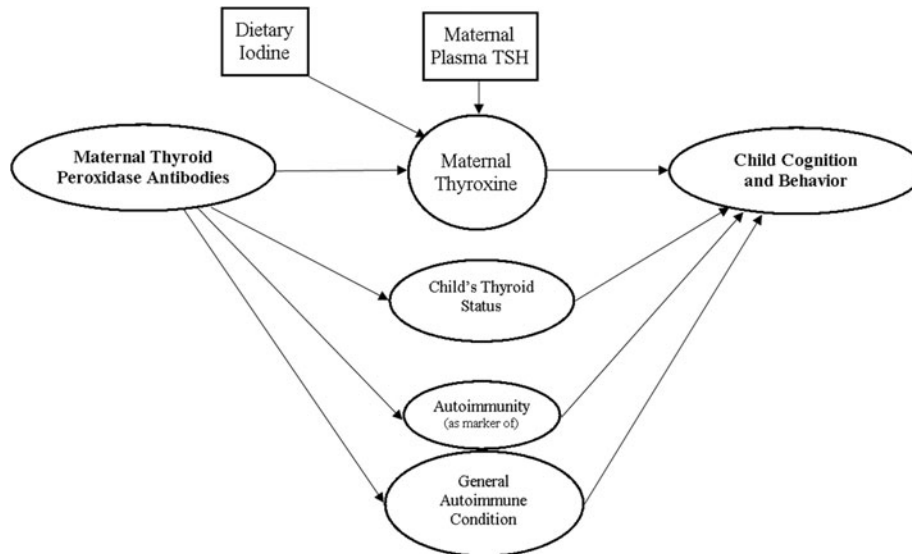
Dietary Iodine

Maternal Plasma TSH

Maternal Thyroid Peroxidase Antibodies

Maternal Thyroxine

Child Cognition and Behavior

Child's Thyroid Status

Autoimmunity (as marker of)

General Autoimmune Condition